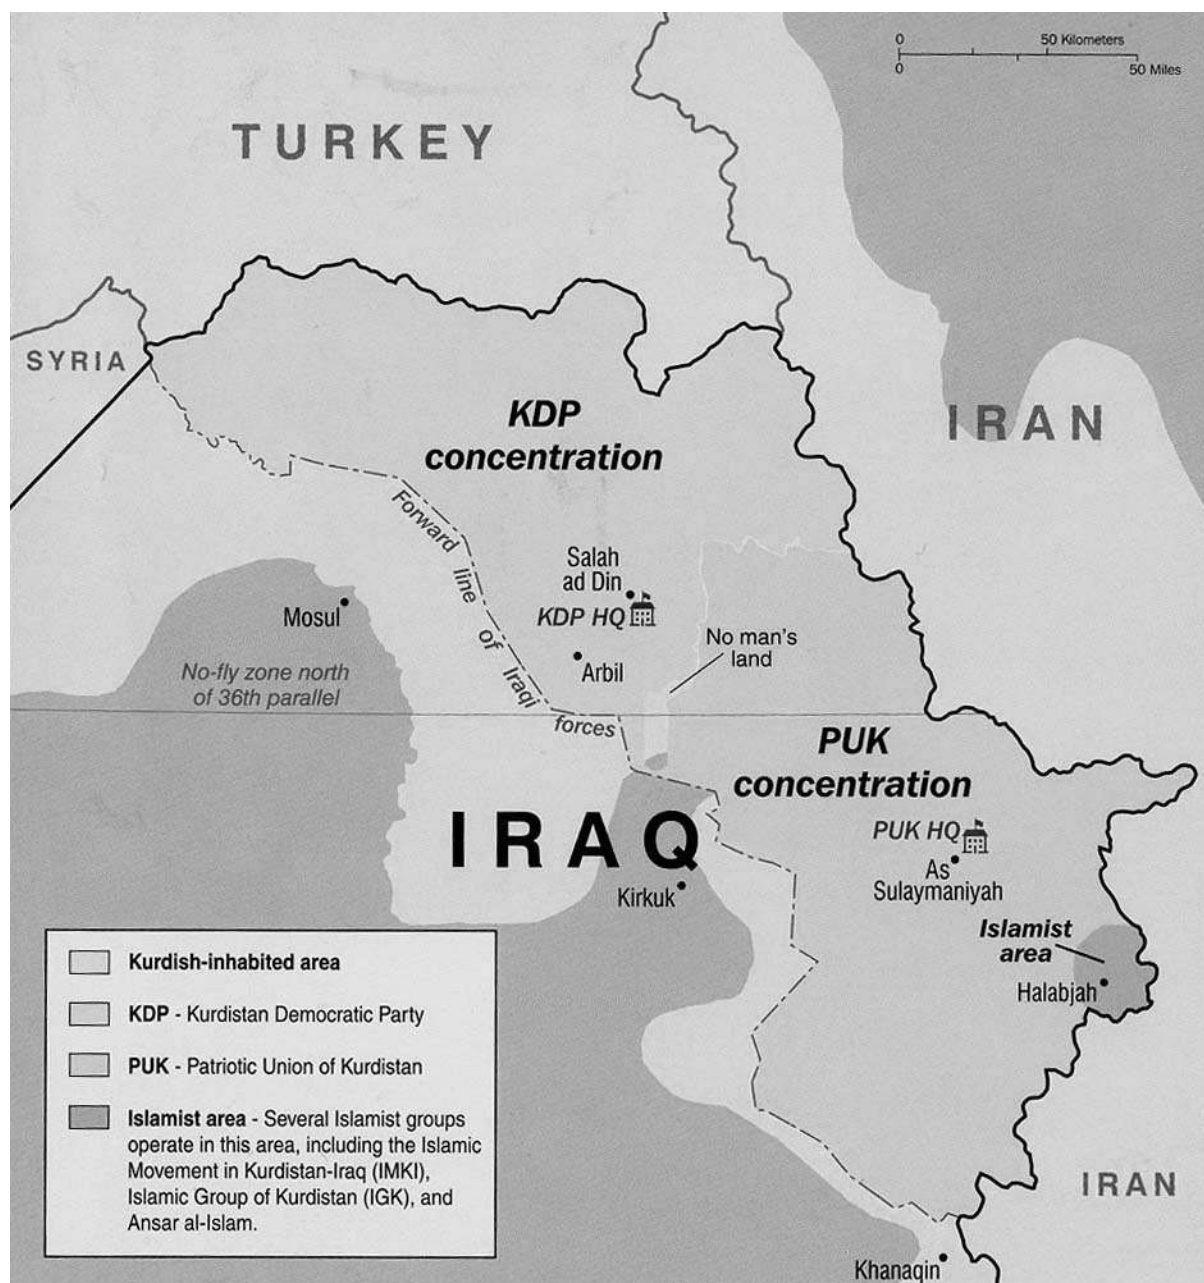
0 50 Kilometers
0 50 Miles

TURKEY

SYRIA

IRAN

KDP concentration

Forward line of Iraqi forces

Salah ad Din

KDP HQ

Mosul

No man's land

Arbil

No-fly zone north of 36th parallel

PUK concentration

IRAQ

PUK HQ

As Sulaymaniyah

Kirkuk

Islamist area

Halabjah

IRAN

Khanaqin

Kurdish-inhabited area

KDP - Kurdistan Democratic Party

PUK - Patriotic Union of Kurdistan

Islamist area - Several Islamist groups operate in this area, including the Islamic Movement in Kurdistan-Iraq (IMKI), Islamic Group of Kurdistan (IGK), and Ansar al-Islam.